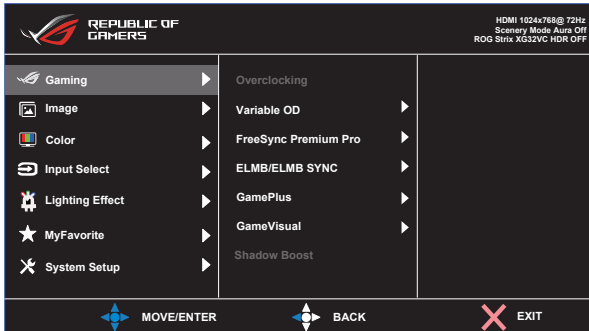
REPUBLIC OF GAMERS

HDMI 1024x768@ 72Hz
Scenery Mode Aura Off
ROG Strix XG32VC HDR OFF

Gaming
Image
Color
Input Select
Lighting Effect
MyFavorite
System Setup

Overclocking
Variable OD
FreeSync Premium Pro
ELMB/ELMB SYNC
GamePlus
GameVisual
Shadow Boost

MOVE/ENTER
BACK
EXIT